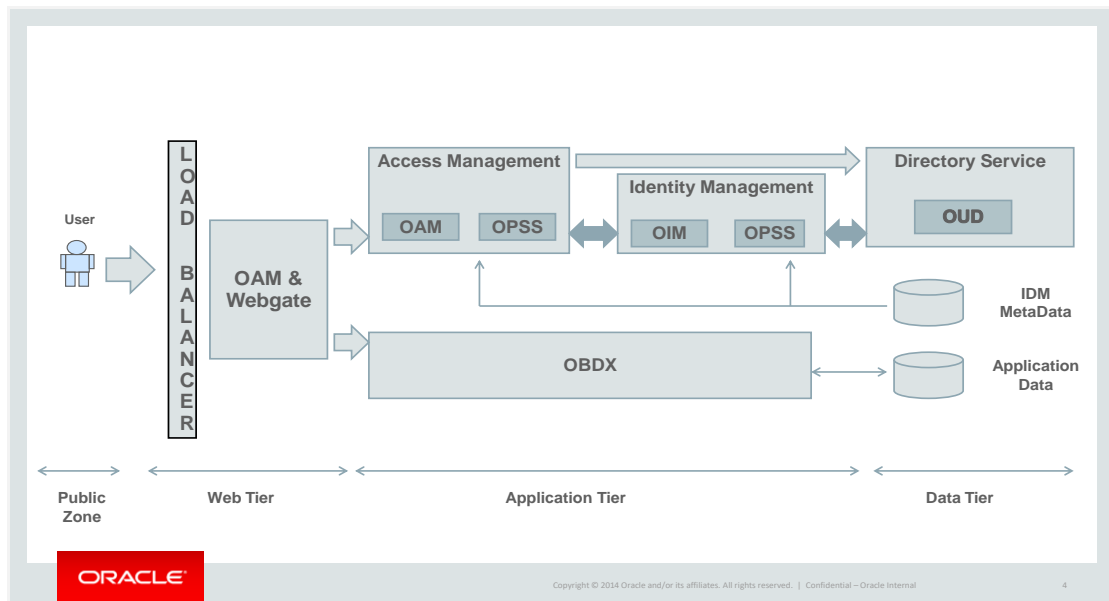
User

LOAD BALANCER

OAM & Webgate

Access Management

OAM

OPSS

Identity Management

OIM

OPSS

Directory Service

OUD

IDM MetaData

OBDX

Application Data

Public Zone

Web Tier

Application Tier

Data Tier

ORACLE

Copyright © 2014 Oracle and/or its affiliates. All rights reserved. | Confidential – Oracle Internal

4